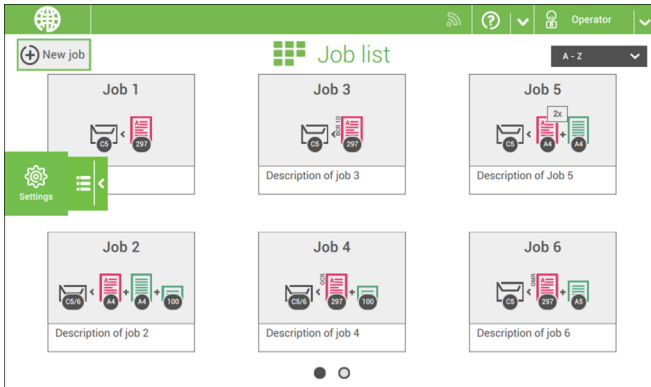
Operator

New job

Job list

A - Z

Job 1

C5 297

Settings

Job 3

C5 297

Description of job 3

Job 5

2x

C5 A4 A4

Description of Job 5

Job 2

C5/6 A4 A4 100

Description of job 2

Job 4

C5/6 297 100

Description of job 4

Job 6

C5 297 A5

Description of job 6